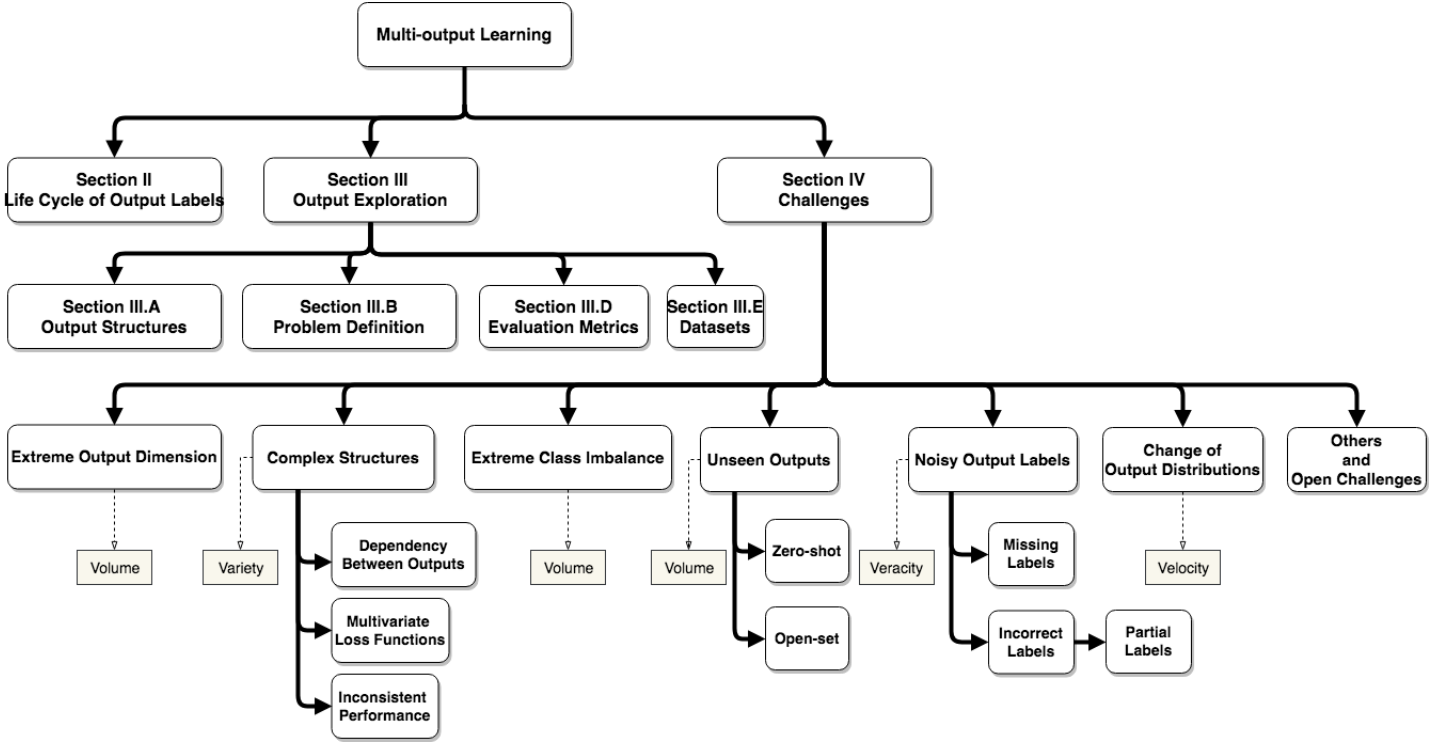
Multi-output Learning

Section II
Life Cycle of Output Labels

Section III
Output Exploration

Section IV
Challenges

Section III.A
Output Structures

Section III.B
Problem Definition

Section III.D
Evaluation Metrics

Section III.E
Datasets

Extreme Output Dimension

Volume

Complex Structures

Variety

Dependency Between Outputs

Multivariate Loss Functions

Inconsistent Performance

Extreme Class Imbalance

Volume

Unseen Outputs

Volume

Zero-shot

Open-set

Noisy Output Labels

Veracity

Missing Labels

Incorrect Labels

Partial Labels

Change of Output Distributions

Velocity

Others and Open Challenges